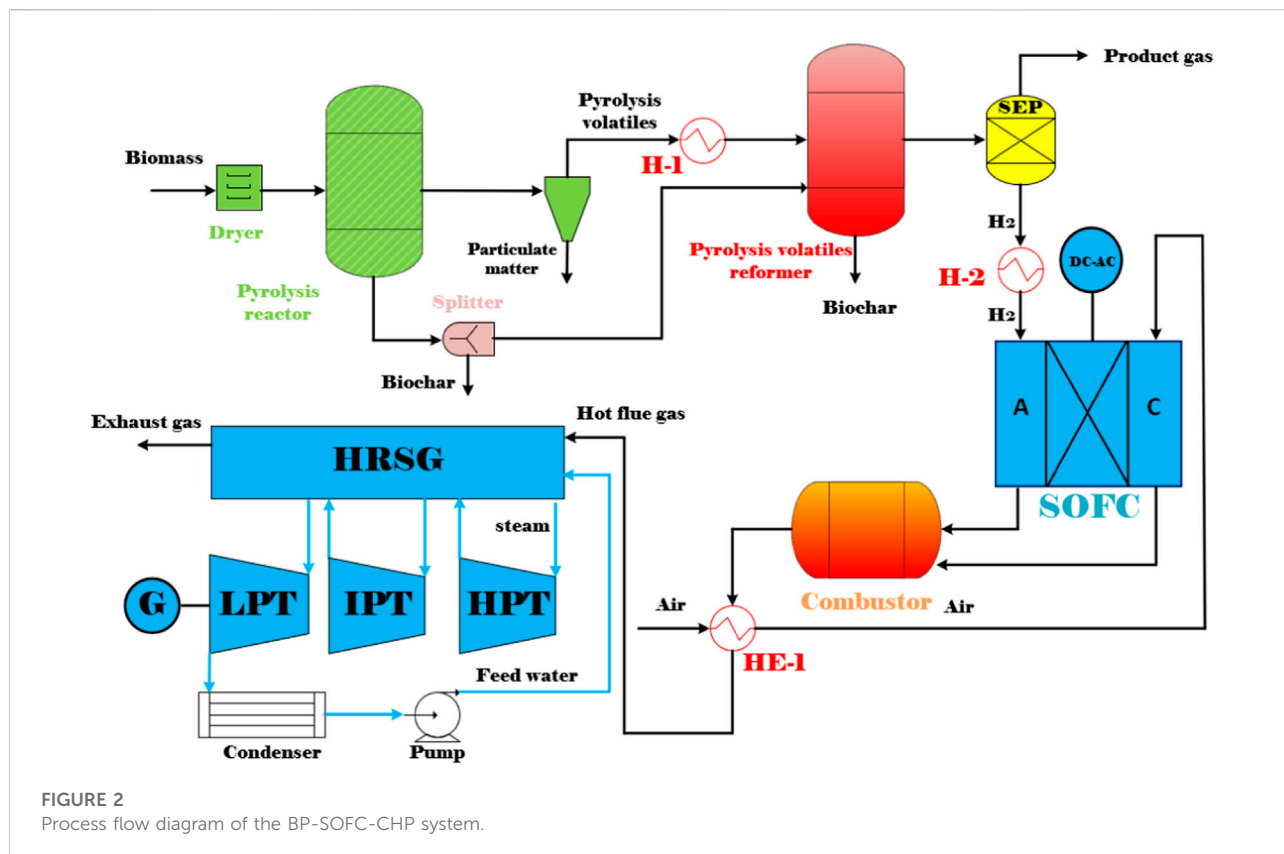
Product gas
SEP
Pyrolysis volatiles
H-1
Biomass
Dryer
Particulate matter
Pyrolysis volatiles reformer
$H_2$
H-2
DC-AC
$H_2$
Pyrolysis reactor
Splitter
Biochar
Biochar
Exhaust gas
Hot flue gas
HRSG
A
C
SOFC
steam
G
LPT
IPT
HPT
Combustor
Air
Air
HE-1
Feed water
Condenser
Pump

FIGURE 2
Process flow diagram of the BP-SOFC-CHP system.